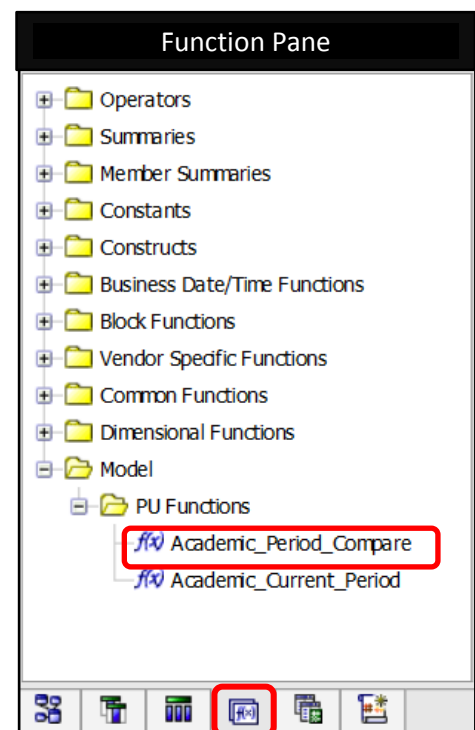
Function Pane

Operators
Summaries
Member Summaries
Constants
Constructs
Business Date/Time Functions
Block Functions
Vendor Specific Functions
Common Functions
Dimensional Functions
Model
PU Functions
$f(x)$ Academic_Period_Compare
$f(x)$ Academic_Current_Period